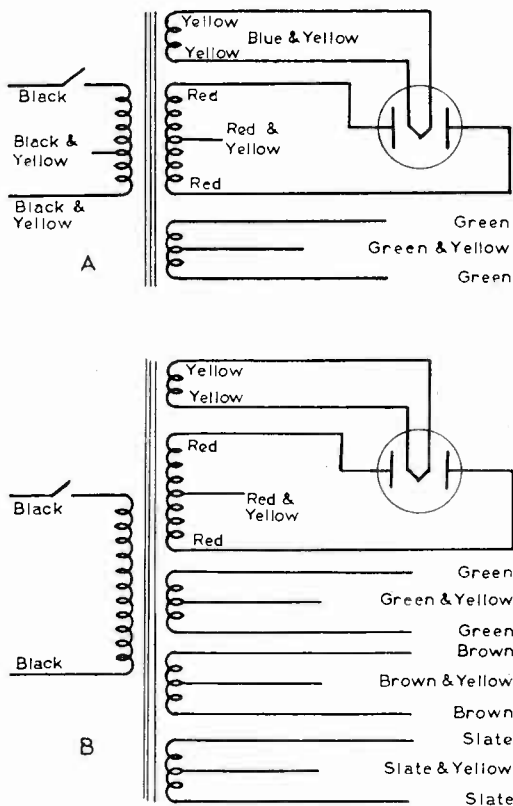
Yellow
Blue & Yellow
Yellow
Black
Red
Black & Yellow
Red & Yellow
Red
Black & Yellow
Green
Green & Yellow
A
Green

Yellow
Yellow
Red
Black
Red & Yellow
Red
Green
Green & Yellow
Green
Brown
Black
Brown & Yellow
Brown
B
Slate
Slate & Yellow
Slate